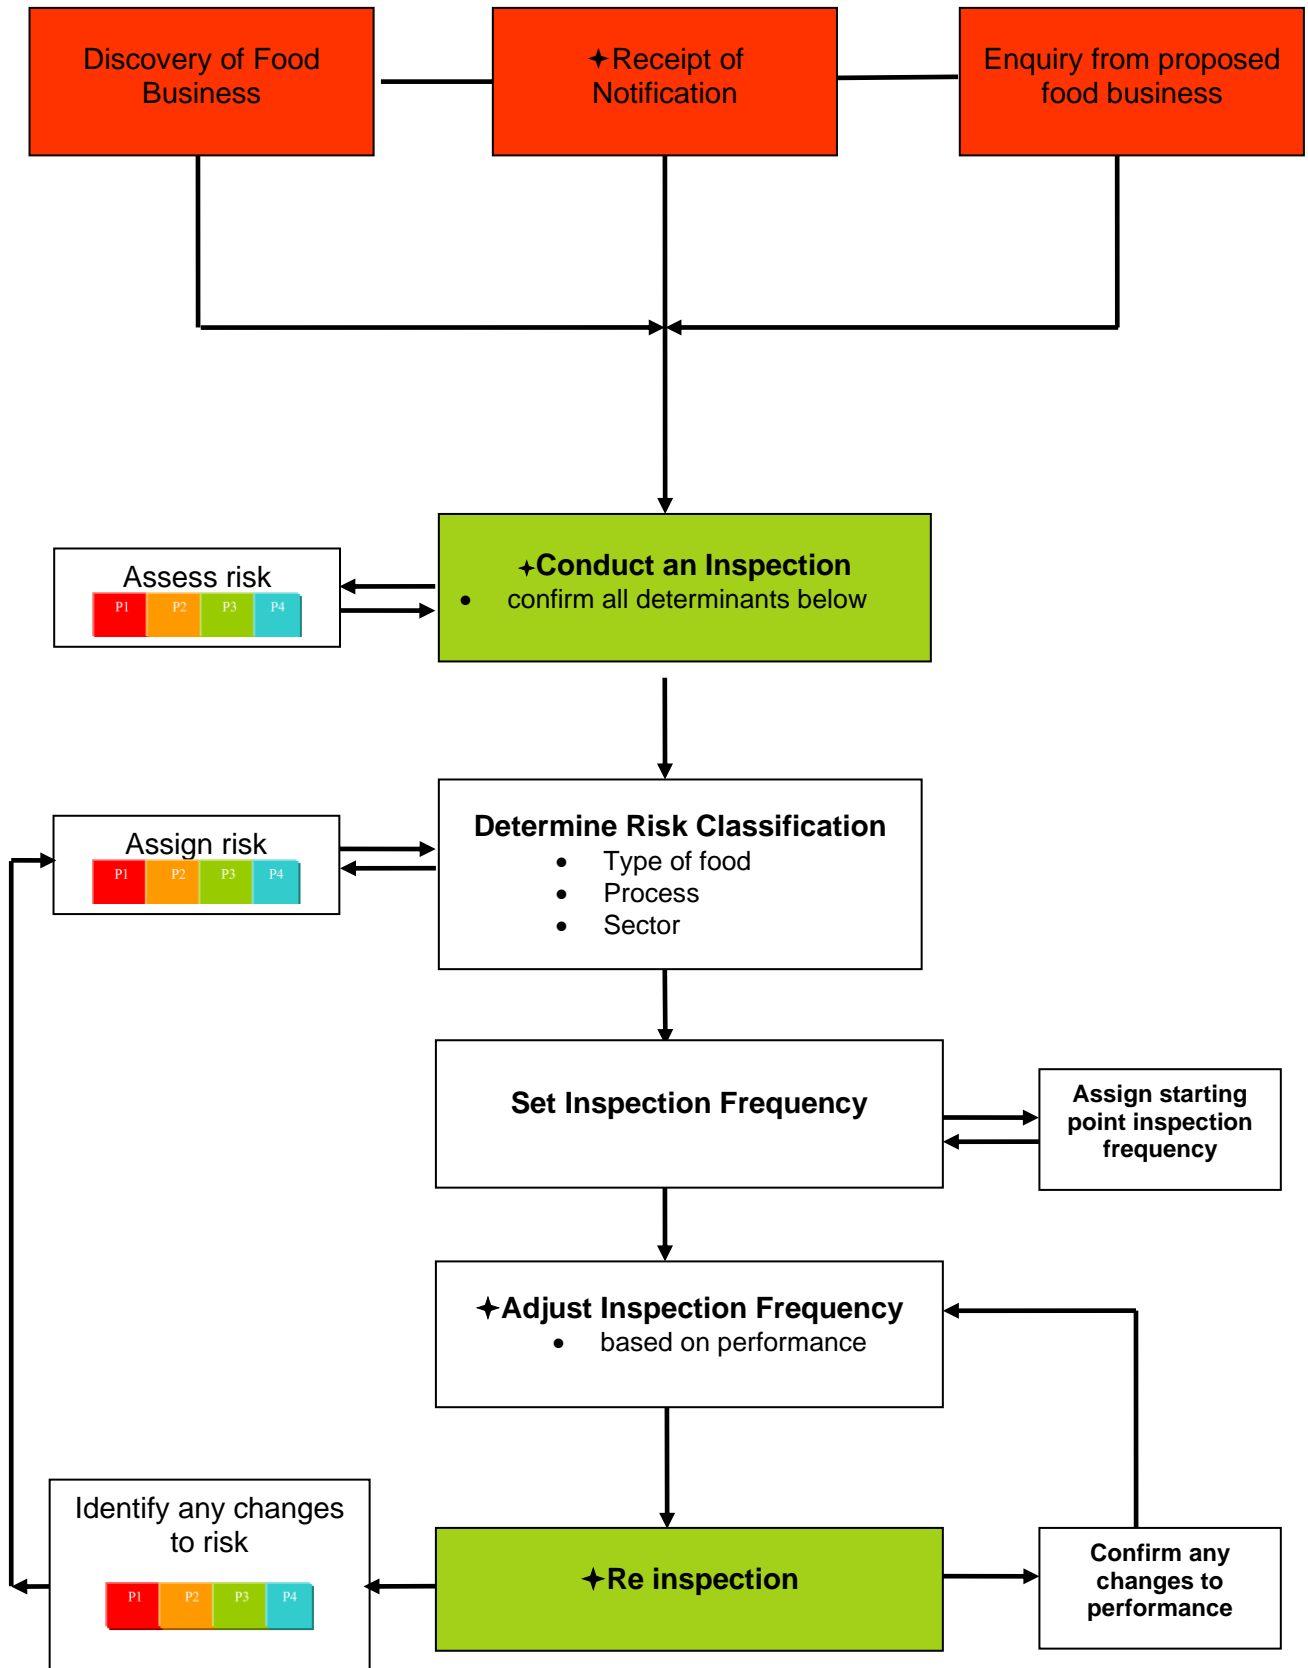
Discovery of Food Business

✦Receipt of Notification

Enquiry from proposed food business

Assess risk
P1 P2 P3 P4

✦Conduct an Inspection
• confirm all determinants below

Assign risk
P1 P2 P3 P4

Determine Risk Classification
• Type of food
• Process
• Sector

Set Inspection Frequency

Assign starting point inspection frequency

✦Adjust Inspection Frequency
• based on performance

Identify any changes to risk
P1 P2 P3 P4

✦Re inspection

Confirm any changes to performance